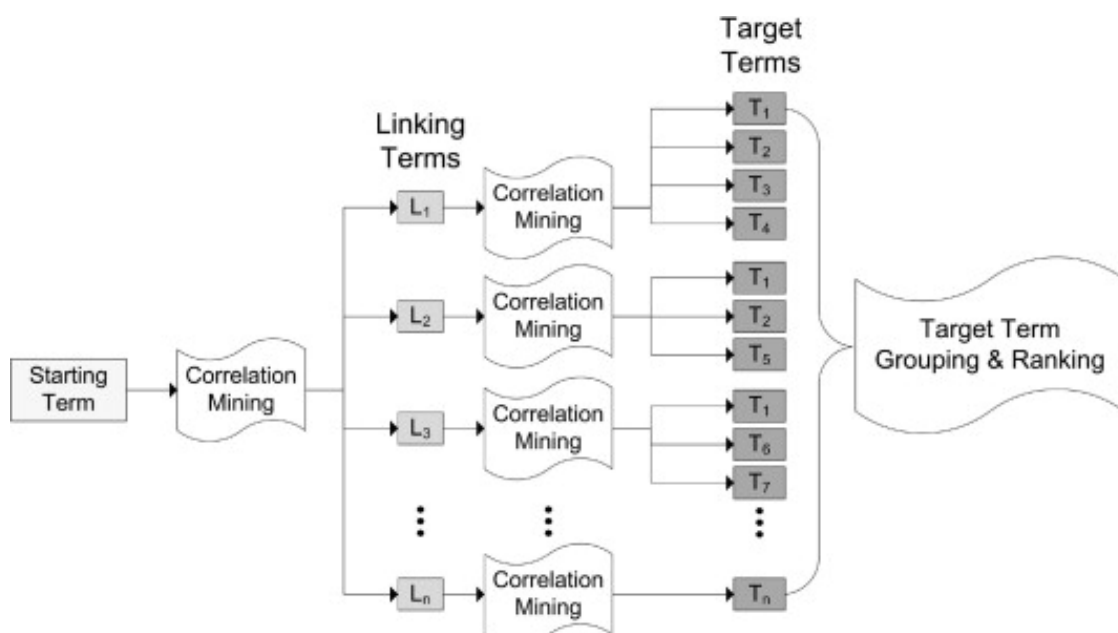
Target Terms

Linking Terms

Starting Term

Correlation Mining

$L_1$

Correlation Mining

$T_1$
$T_2$
$T_3$
$T_4$

$L_2$

Correlation Mining

$T_1$
$T_2$
$T_5$

$L_3$

Correlation Mining

$T_1$
$T_6$
$T_7$

$L_n$

Correlation Mining

$T_n$

Target Term Grouping & Ranking